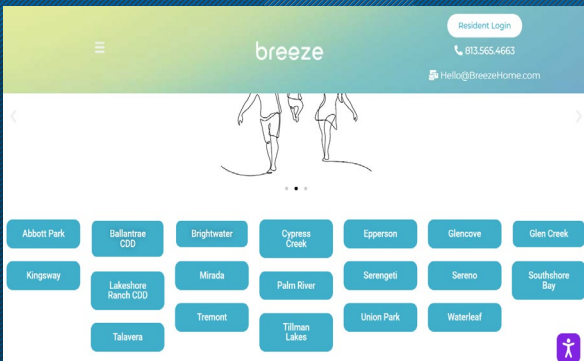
breeze

Resident Login

813.565.4663

Hello@BreezeHome.com

Abbott Park

Kingsway

Ballantrae CDD

Lakeshore Ranch CDD

Talavera

Brightwater

Mirada

Tremont

Cypress Creek

Palm River

Tillman Lakes

Epperson

Serengeti

Union Park

Glencove

Sereno

Waterleaf

Glen Creek

Southshore Bay